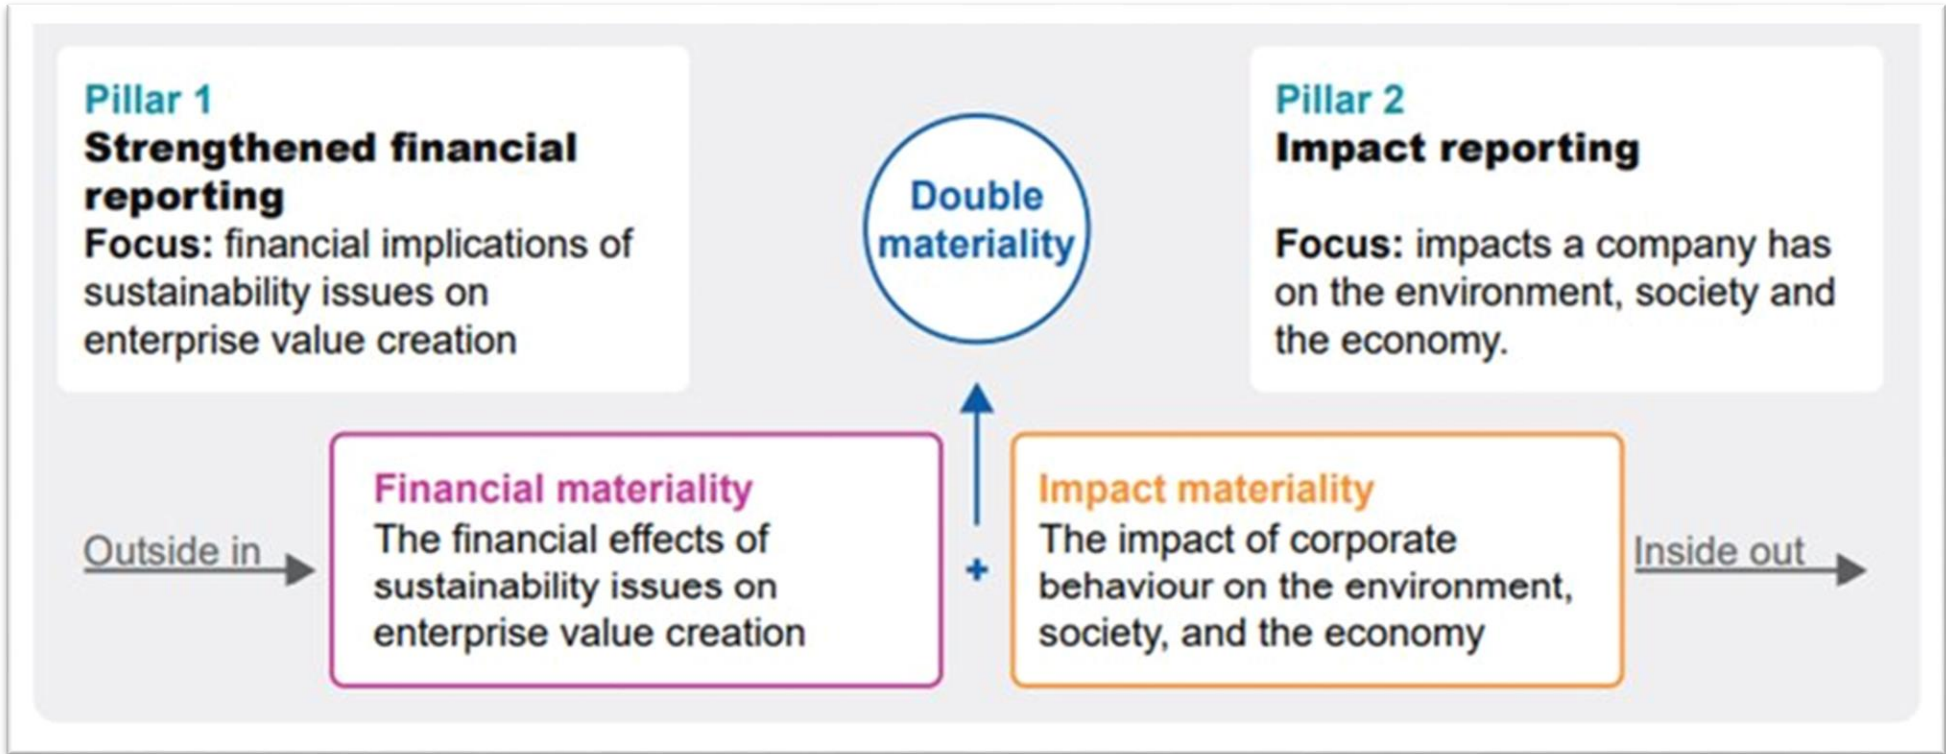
Pillar 1
Strengthened financial reporting
Focus: financial implications of sustainability issues on enterprise value creation

Double materiality

Pillar 2
Impact reporting

Focus: impacts a company has on the environment, society and the economy.

Outside in

Financial materiality
The financial effects of sustainability issues on enterprise value creation

+

Impact materiality
The impact of corporate behaviour on the environment, society, and the economy

Inside out